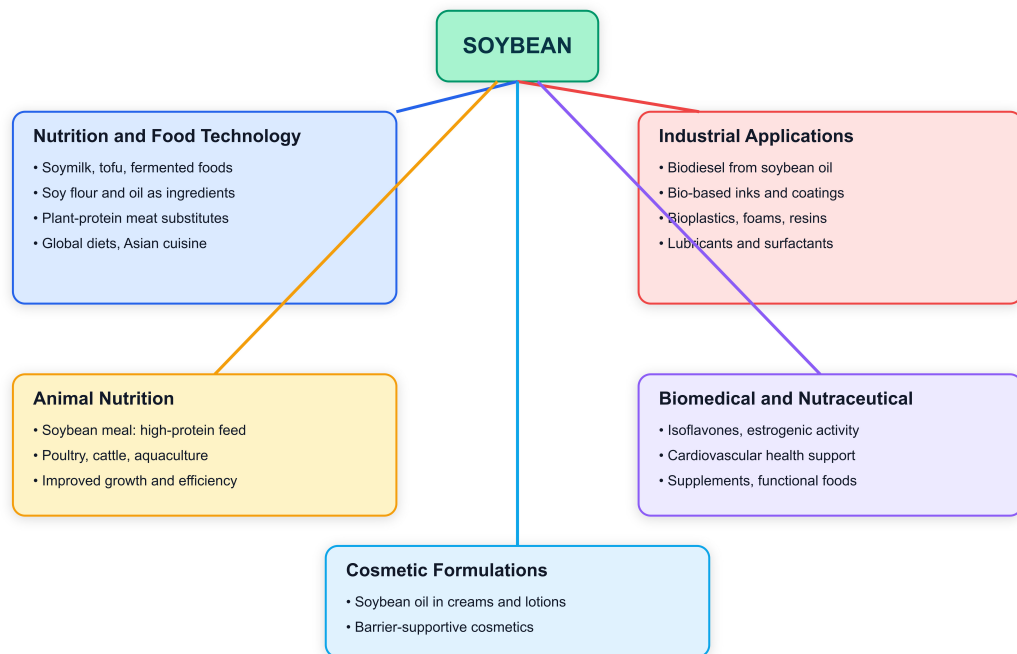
SOYBEAN

Nutrition and Food Technology
• Soymilk, tofu, fermented foods
• Soy flour and oil as ingredients
• Plant-protein meat substitutes
• Global diets, Asian cuisine

Industrial Applications
• Biodiesel from soybean oil
• Bio-based inks and coatings
• Bioplastics, foams, resins
• Lubricants and surfactants

Animal Nutrition
• Soybean meal: high-protein feed
• Poultry, cattle, aquaculture
• Improved growth and efficiency

Biomedical and Nutraceutical
• Isoflavones, estrogenic activity
• Cardiovascular health support
• Supplements, functional foods

Cosmetic Formulations
• Soybean oil in creams and lotions
• Barrier-supportive cosmetics